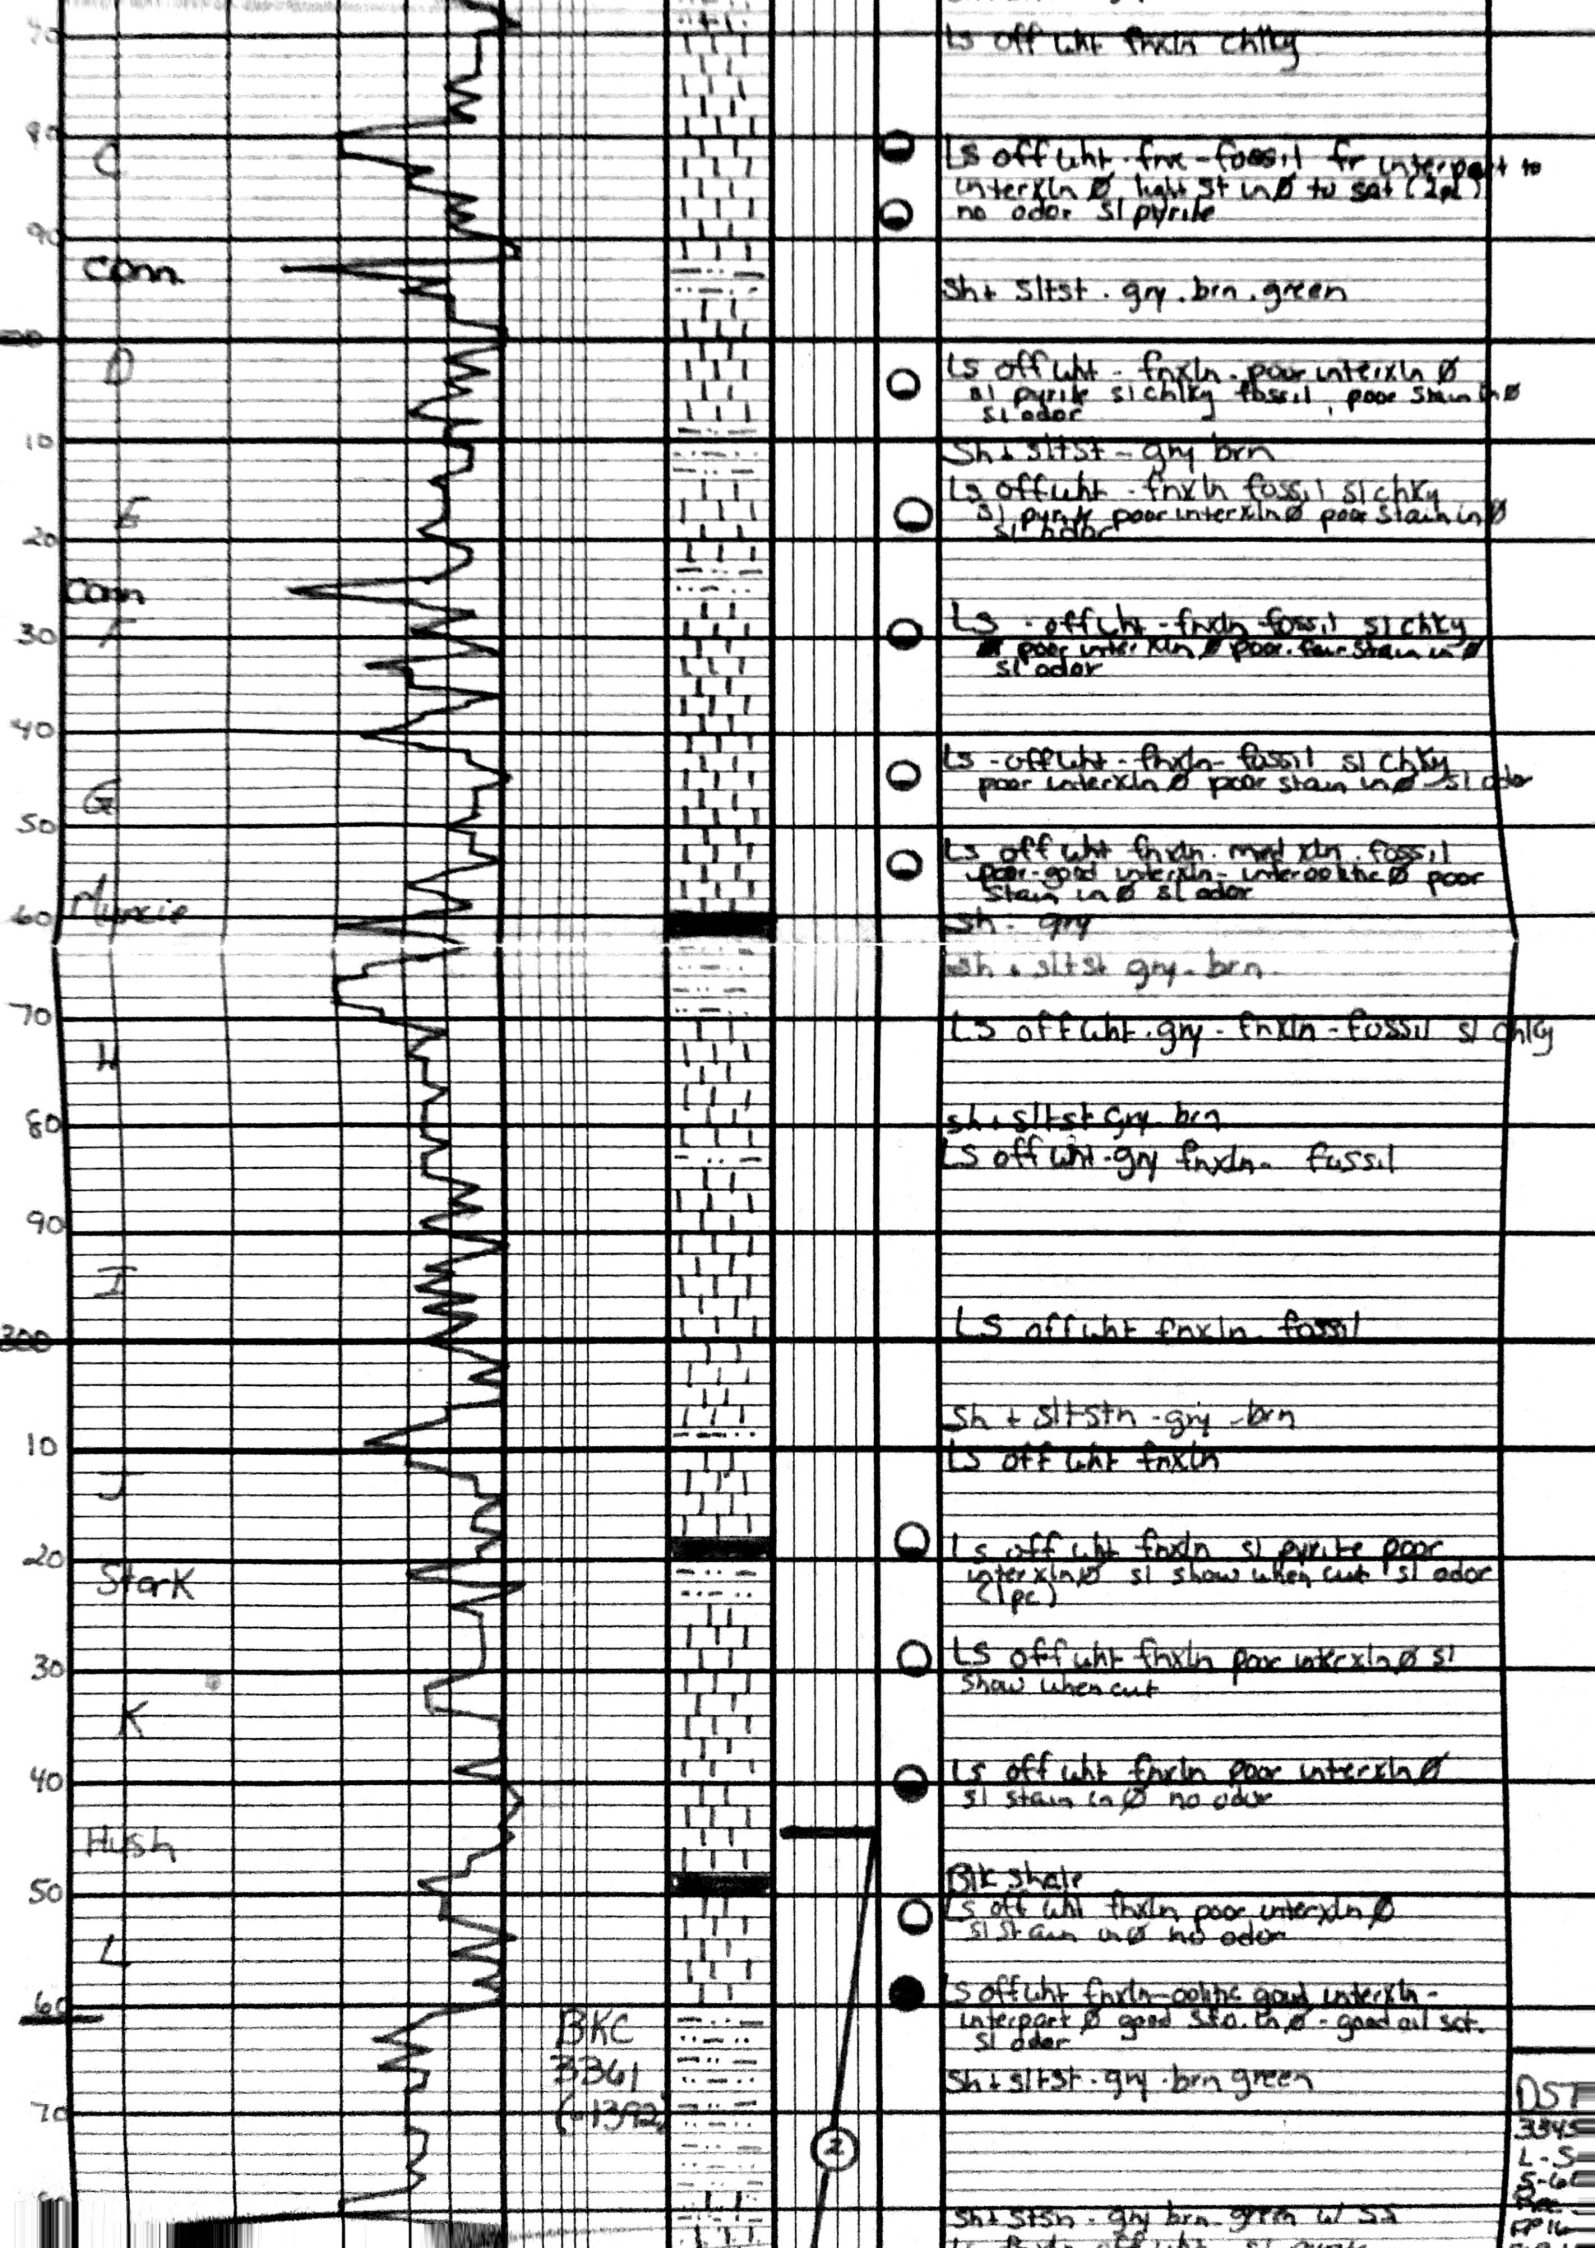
70
Ls off wht fnxln chlky

80
C
Ls off wht fnx - fossil fr interpart to interXln Ø light St in Ø to sat (2pc) no odor sl pyrite

90
Conn
Sh + sltst . gry . brn . green

00
D
Ls off wht - fnxln poor interxln Ø sl pyrite sl chlky fossil, poor Stain in Ø sl odor

10
Sh + sltst - gry brn
Ls off wht - fnxln fossil sl chky sl pyrite poor interxln Ø poor Stain in Ø sl odor
E

20
Conn
F
30
Ls - off wht - fnxln fossil sl chky poor interXln Ø poor. fair Stain in Ø sl odor

40
Ls - off wht - fnxln - fossil sl chky poor interXln Ø poor Stain in Ø - sl odor
G
50
Ls off wht fnxln . med xln . fossil poor-good interXln . interoolitic Ø poor Stain in Ø sl odor

60
Muncie
Sh - gry
Sh + sltst gry - brn

70
Ls off wht . gry - fnxln - fossil sl chky
H

80
sh + sltst gry brn
Ls off wht - gry fnxln - fossil

90
I

300
Ls off wht fnxln fossil

Sh + sltstn - gry - brn
10
Ls off wht fnxln
J

20
Stark
Ls off wht fnxln sl pyrite poor interxln Ø sl show when cut sl odor (1pc)

30
Ls off wht fnxln poor interxln Ø sl Show when cut
K

40
Ls off wht fnxln poor interxln Ø sl stain in Ø no odor
Hush

Blk shale
50
Ls off wht fnxln poor interxln Ø sl Stain in Ø no odor
L

Ls off wht fnxln - oolitic good interxln - interpart Ø good Stn. in Ø - good oil sat. sl odor
60
BKC
3361
(-1392)
Sh + sltst . gry . brn green

70
2
DST
334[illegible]
L-S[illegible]
S-6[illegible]
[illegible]
FP 1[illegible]

Sh + sltsn - gry brn green w/ SS
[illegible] off wht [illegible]